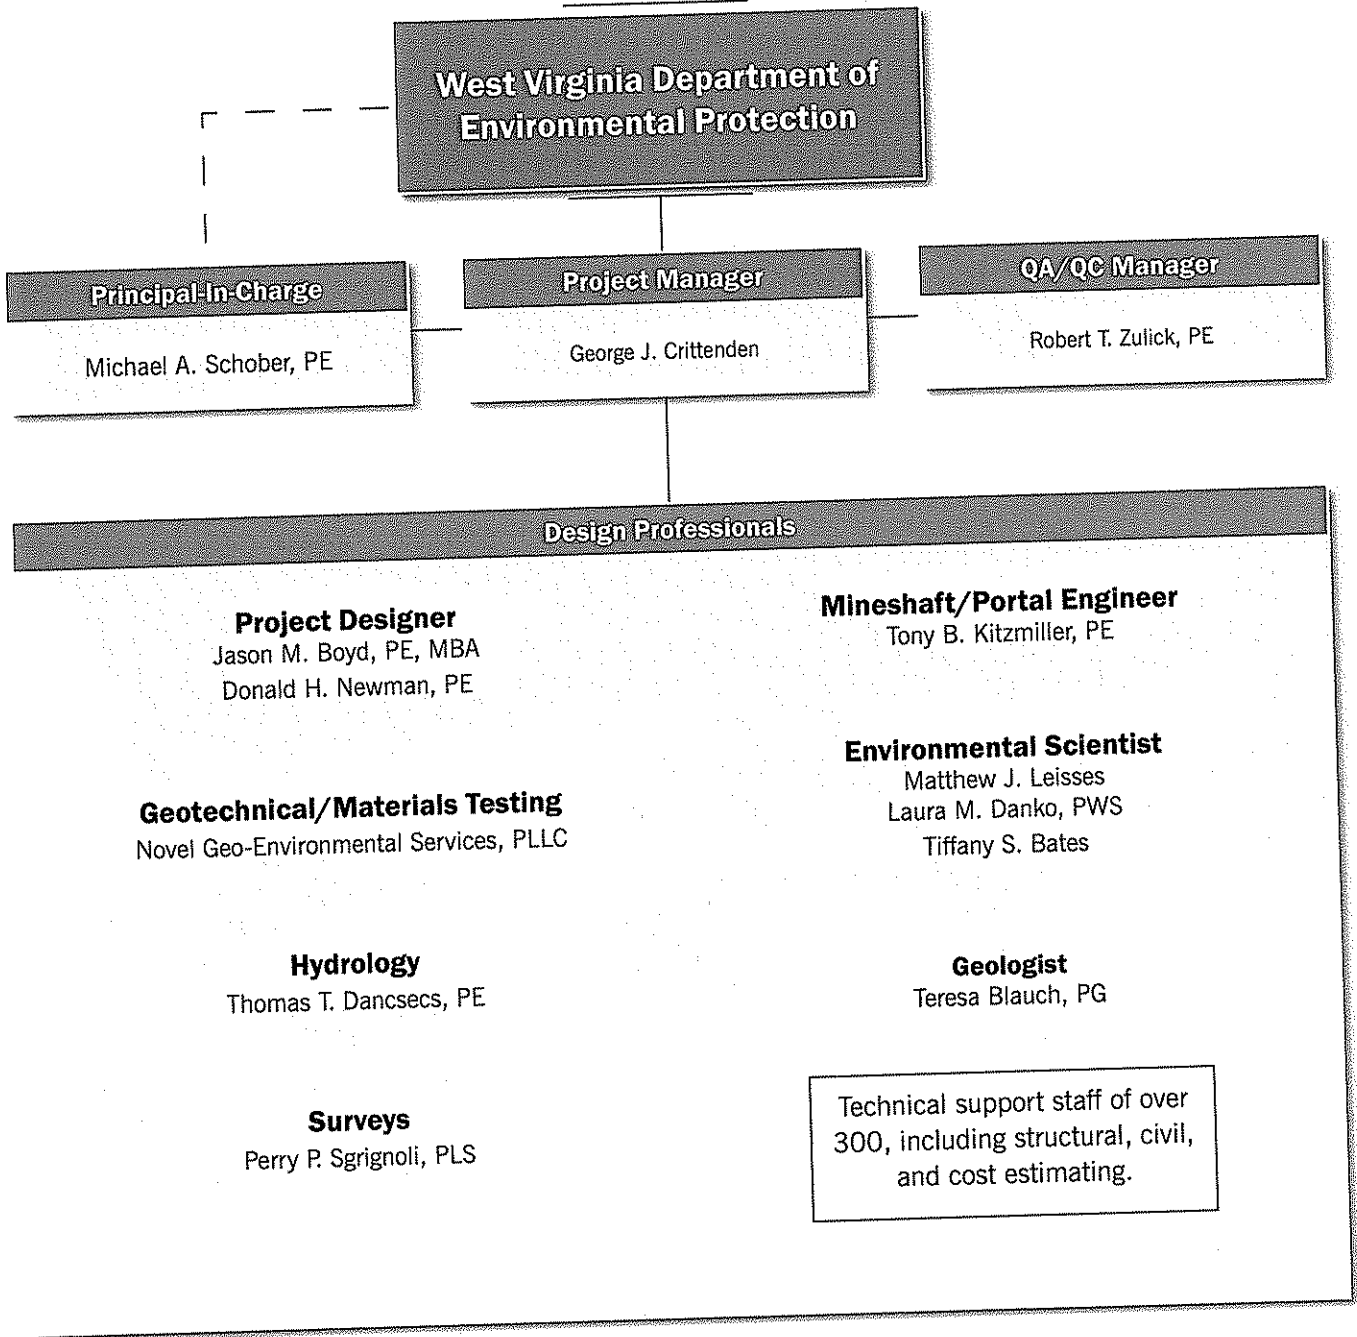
West Virginia Department of Environmental Protection

Principal-In-Charge
Michael A. Schober, PE

Project Manager
George J. Crittenden

QA/QC Manager
Robert T. Zulick, PE

Design Professionals

Project Designer
Jason M. Boyd, PE, MBA
Donald H. Newman, PE

Mineshaft/Portal Engineer
Tony B. Kitzmiller, PE

Environmental Scientist
Matthew J. Leisses
Laura M. Danko, PWS
Tiffany S. Bates

Geotechnical/Materials Testing
Novel Geo-Environmental Services, PLLC

Hydrology
Thomas T. Dancsecs, PE

Geologist
Teresa Blauch, PG

Surveys
Perry P. Sgrignoli, PLS

Technical support staff of over 300, including structural, civil, and cost estimating.